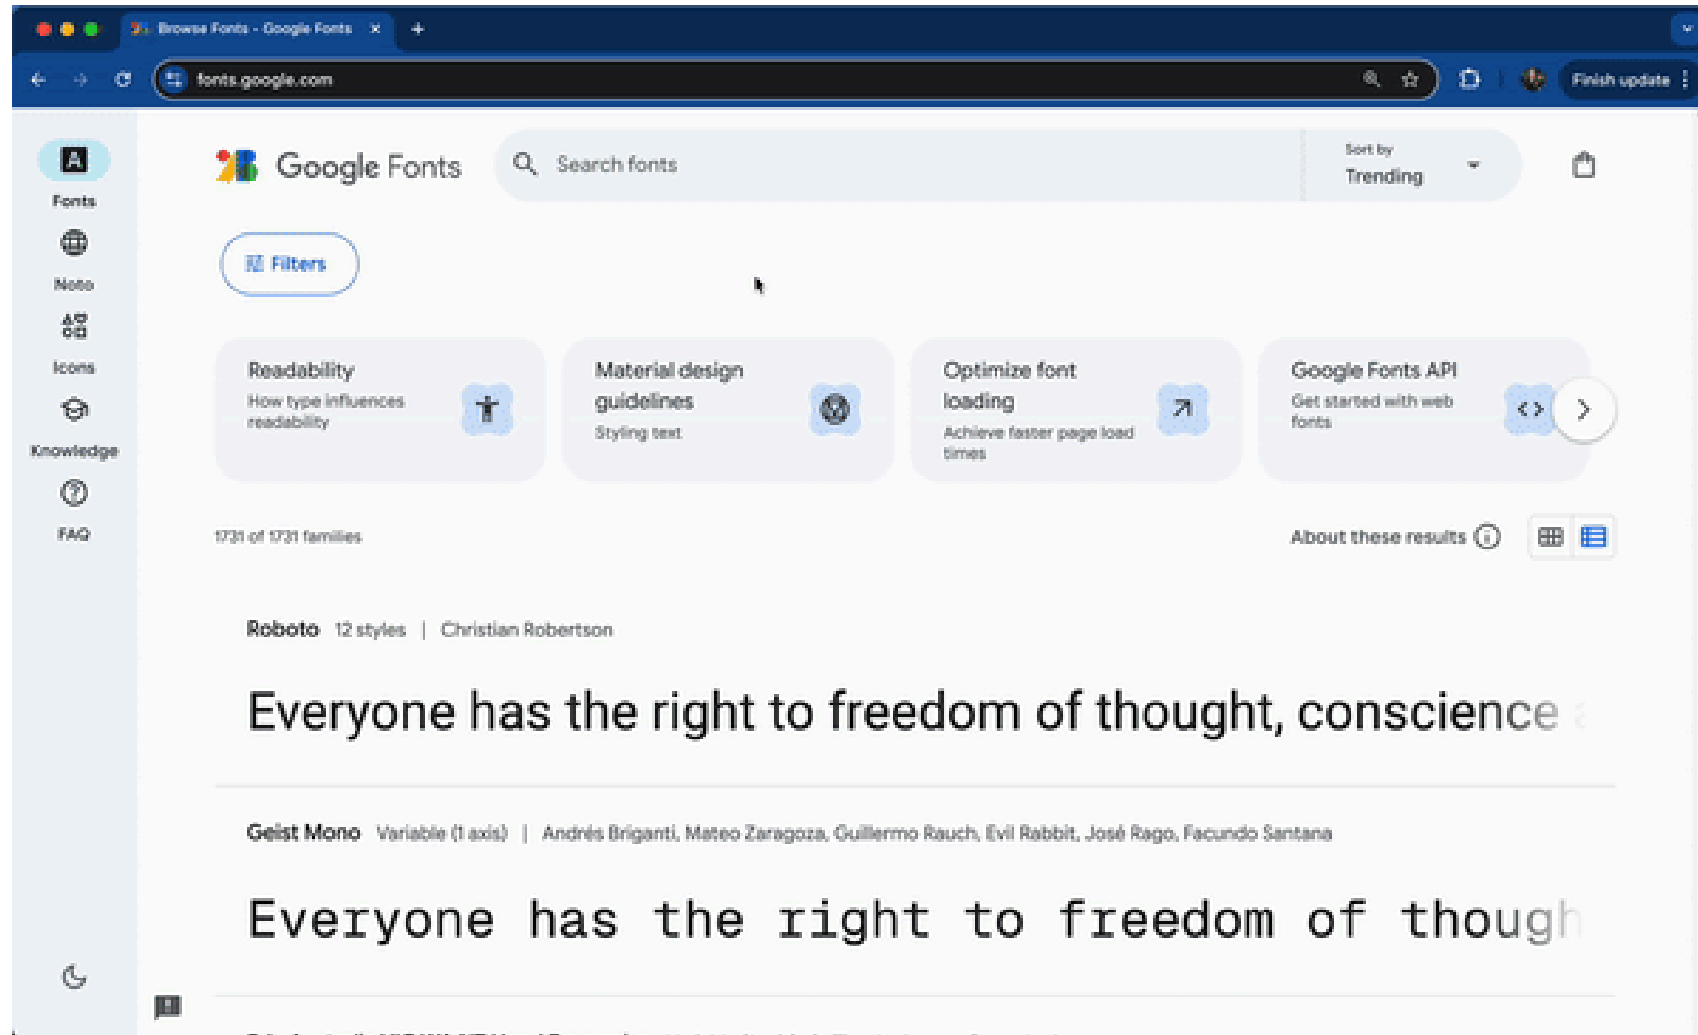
Browse Fonts - Google Fonts ×

fonts.google.com

Finish update

Fonts

Noto

Icons

Knowledge

FAQ

Google Fonts

Search fonts

Sort by
Trending

Filters

Readability
How type influences readability

Material design guidelines
Styling text

Optimize font loading
Achieve faster page load times

Google Fonts API
Get started with web fonts

1731 of 1731 families

About these results

Roboto 12 styles | Christian Robertson

Everyone has the right to freedom of thought, conscience

Geist Mono Variable (1 axis) | Andrés Briganti, Mateo Zaragoza, Guillermo Rauch, Evil Rabbit, José Rago, Facundo Santana

Everyone has the right to freedom of though